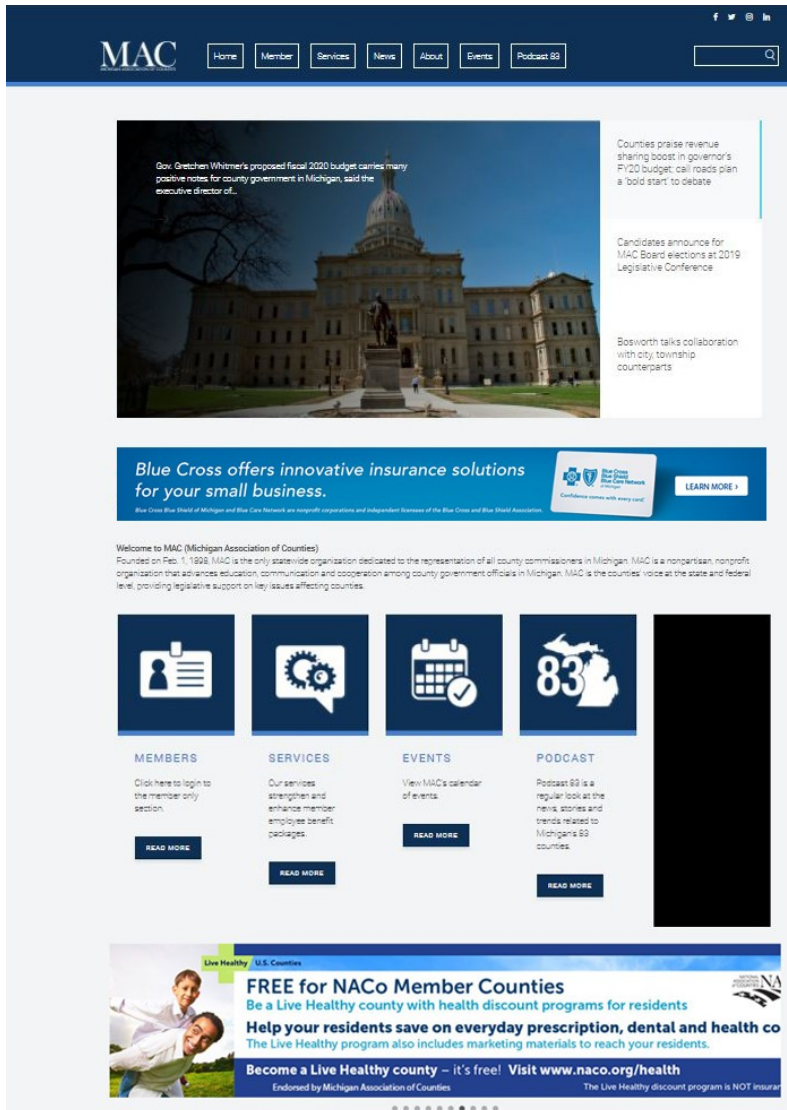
f t in

MAC
MICHIGAN ASSOCIATION OF COUNTIES

Home Member Services News About Events Podcast 83

Gov. Gretchen Whitmer's proposed fiscal 2020 budget carries many positive notes for county government in Michigan, said the executive director of...

Counties praise revenue sharing boost in governor's FY20 budget; call roads plan a 'bold start' to debate

Candidates announce for MAC Board elections at 2019 Legislative Conference

Bosworth talks collaboration with city, township counterparts

Blue Cross offers innovative insurance solutions for your small business.

Blue Cross Blue Shield of Michigan and Blue Care Network are nonprofit corporations and independent licensees of the Blue Cross and Blue Shield Association.

Blue Cross Blue Shield Blue Care Network of Michigan
Confidence comes with every card.

LEARN MORE ›

Welcome to MAC (Michigan Association of Counties)
Founded on Feb. 1, 1898, MAC is the only statewide organization dedicated to the representation of all county commissioners in Michigan. MAC is a nonpartisan, nonprofit organization that advances education, communication and cooperation among county government officials in Michigan. MAC is the counties' voice at the state and federal level, providing legislative support on key issues affecting counties.

83

MEMBERS
Click here to login to the member only section.
READ MORE

SERVICES
Our services strengthen and enhance member employee benefit packages.
READ MORE

EVENTS
View MAC's calendar of events.
READ MORE

PODCAST
Podcast 83 is a regular look at the news, stories and trends related to Michigan's 83 counties.
READ MORE

Live Healthy U.S. Counties
FREE for NACo Member Counties
Be a Live Healthy county with health discount programs for residents
Help your residents save on everyday prescription, dental and health co
The Live Healthy program also includes marketing materials to reach your residents.
Become a Live Healthy county – it's free! Visit www.naco.org/health
Endorsed by Michigan Association of Counties
The Live Healthy discount program is NOT insurar